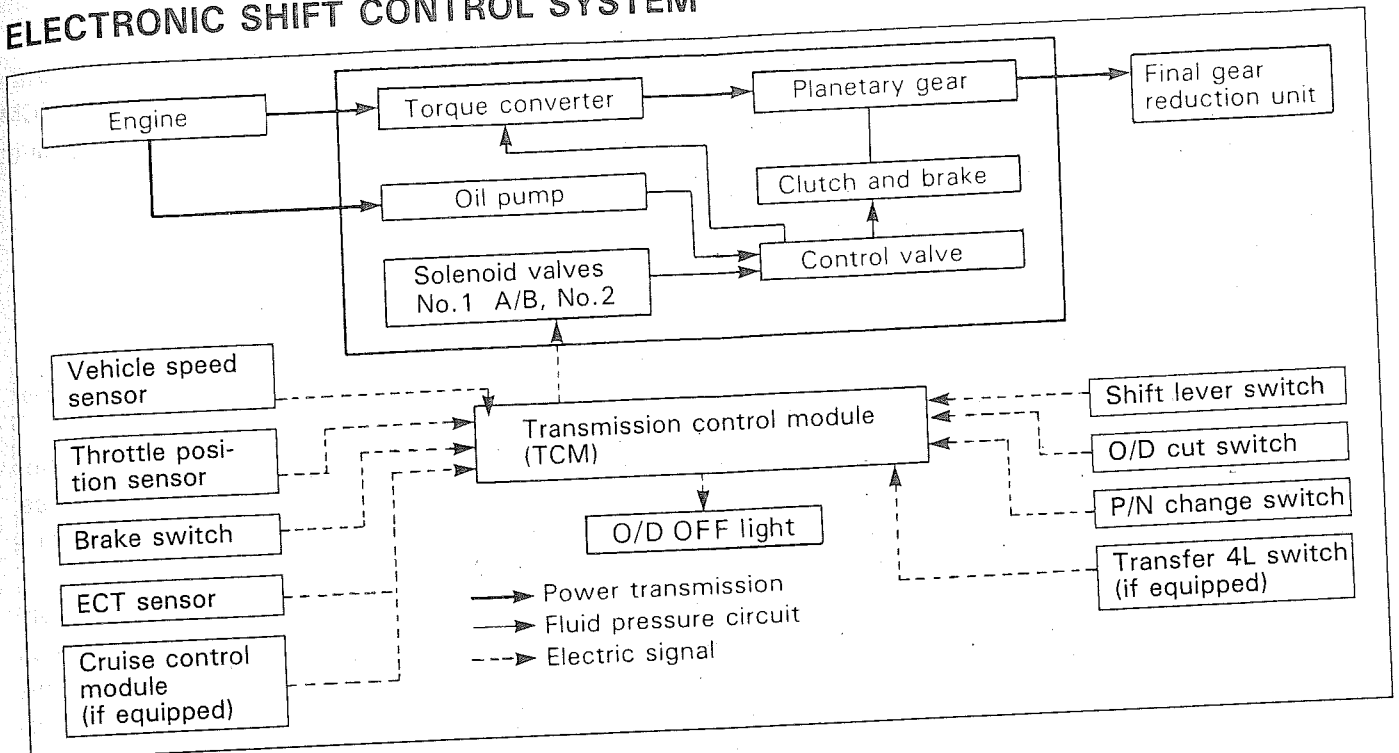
ELECTRONIC SHIFT CONTROL SYSTEM

Engine

Torque converter

Planetary gear

Final gear reduction unit

Oil pump

Clutch and brake

Control valve

Solenoid valves No.1 A/B, No.2

Vehicle speed sensor

Throttle position sensor

Brake switch

ECT sensor

Cruise control module (if equipped)

Transmission control module (TCM)

O/D OFF light

Shift lever switch

O/D cut switch

P/N change switch

Transfer 4L switch (if equipped)

Power transmission

Fluid pressure circuit

Electric signal